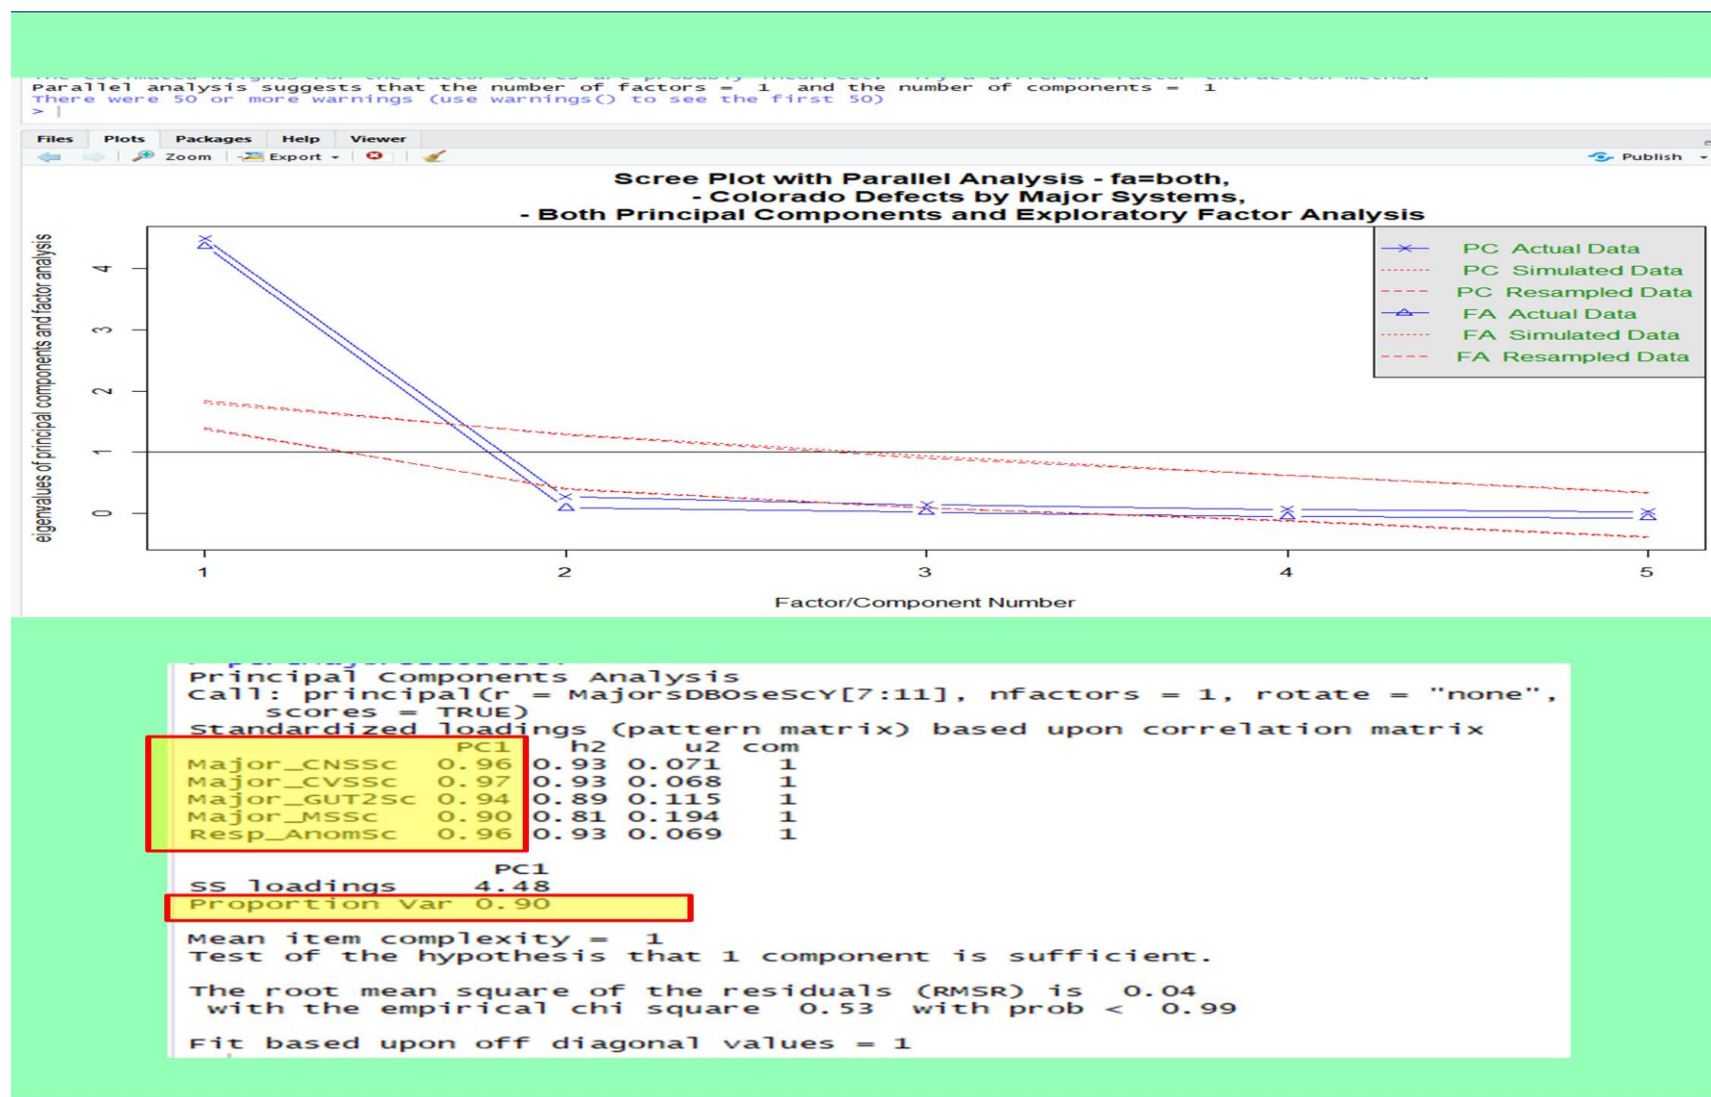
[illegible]
Parallel analysis suggests that the number of factors = 1 and the number of components = 1
There were 50 or more warnings (use warnings() to see the first 50)
>

Files Plots Packages Help Viewer
Zoom Export Publish

Scree Plot with Parallel Analysis - fa=both,
- Colorado Defects by Major Systems,
- Both Principal Components and Exploratory Factor Analysis

PC Actual Data
PC Simulated Data
PC Resampled Data
FA Actual Data
FA Simulated Data
FA Resampled Data

eigenvalues of principal components and factor analysis

0 1 2 3 4

1 2 3 4 5

Factor/Component Number

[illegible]
Principal Components Analysis
Call: principal(r = MajorsDBOseScY[7:11], nfactors = 1, rotate = "none",
scores = TRUE)
Standardized loadings (pattern matrix) based upon correlation matrix

| | PC1 | h2 | u2 | com |
|---|---|---|---|---|
| Major_CNSSc | 0.96 | 0.93 | 0.071 | 1 |
| Major_CVSSc | 0.97 | 0.93 | 0.068 | 1 |
| Major_GUT2Sc | 0.94 | 0.89 | 0.115 | 1 |
| Major_MSSc | 0.90 | 0.81 | 0.194 | 1 |
| Resp_AnomSc | 0.96 | 0.93 | 0.069 | 1 |

PC1
SS loadings 4.48
Proportion Var 0.90

Mean item complexity = 1
Test of the hypothesis that 1 component is sufficient.

The root mean square of the residuals (RMSR) is 0.04
with the empirical chi square 0.53 with prob < 0.99

Fit based upon off diagonal values = 1